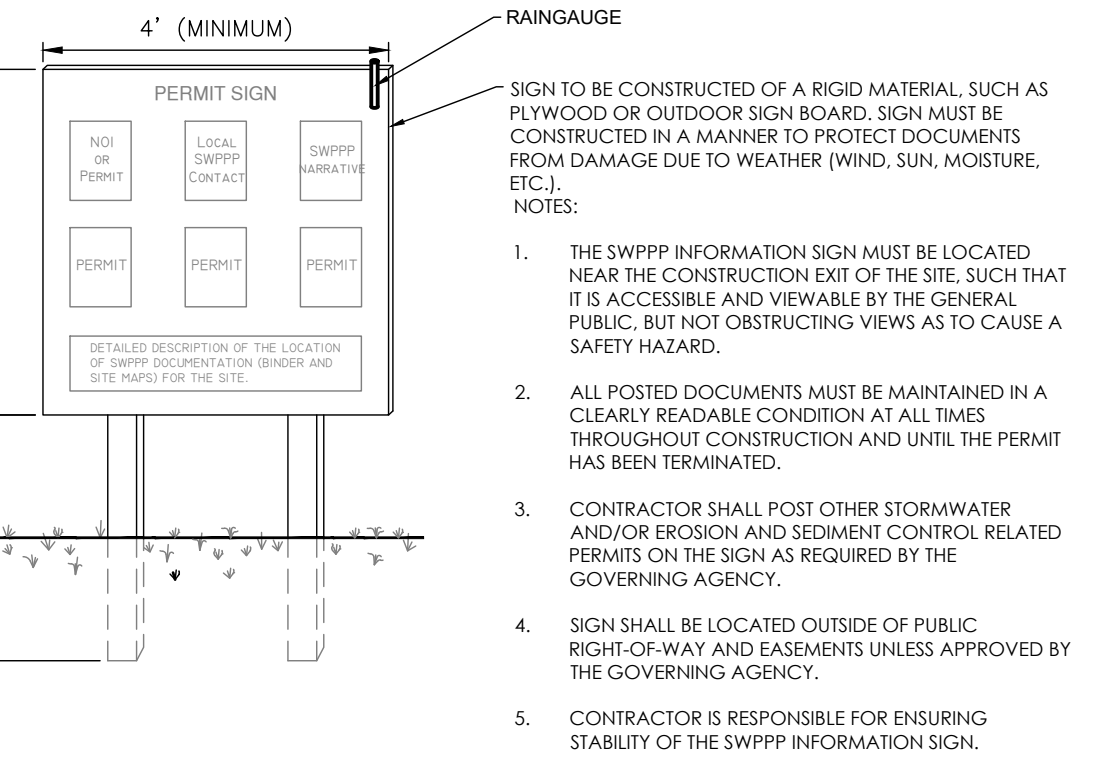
4' (MINIMUM)

RAINGAUGE

PERMIT SIGN

NOI OR PERMIT

LOCAL SWPPP CONTACT

SWPPP NARRATIVE

PERMIT

PERMIT

PERMIT

DETAILED DESCRIPTION OF THE LOCATION OF SWPPP DOCUMENTATION (BINDER AND SITE MAPS) FOR THE SITE.

SIGN TO BE CONSTRUCTED OF A RIGID MATERIAL, SUCH AS PLYWOOD OR OUTDOOR SIGN BOARD. SIGN MUST BE CONSTRUCTED IN A MANNER TO PROTECT DOCUMENTS FROM DAMAGE DUE TO WEATHER (WIND, SUN, MOISTURE, ETC.).

NOTES:

1. THE SWPPP INFORMATION SIGN MUST BE LOCATED NEAR THE CONSTRUCTION EXIT OF THE SITE, SUCH THAT IT IS ACCESSIBLE AND VIEWABLE BY THE GENERAL PUBLIC, BUT NOT OBSTRUCTING VIEWS AS TO CAUSE A SAFETY HAZARD.

2. ALL POSTED DOCUMENTS MUST BE MAINTAINED IN A CLEARLY READABLE CONDITION AT ALL TIMES THROUGHOUT CONSTRUCTION AND UNTIL THE PERMIT HAS BEEN TERMINATED.

3. CONTRACTOR SHALL POST OTHER STORMWATER AND/OR EROSION AND SEDIMENT CONTROL RELATED PERMITS ON THE SIGN AS REQUIRED BY THE GOVERNING AGENCY.

4. SIGN SHALL BE LOCATED OUTSIDE OF PUBLIC RIGHT-OF-WAY AND EASEMENTS UNLESS APPROVED BY THE GOVERNING AGENCY.

5. CONTRACTOR IS RESPONSIBLE FOR ENSURING STABILITY OF THE SWPPP INFORMATION SIGN.